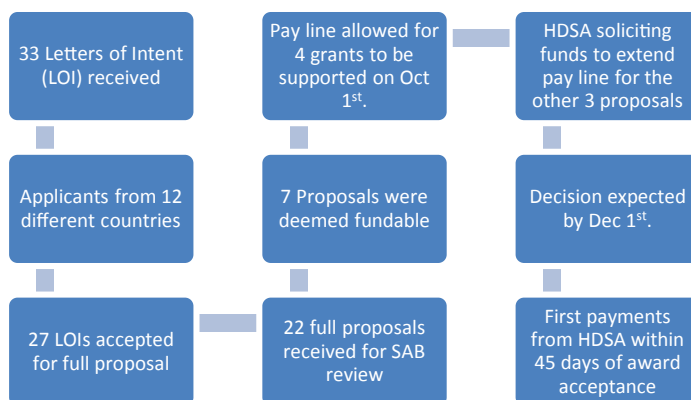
33 Letters of Intent (LOI) received

Applicants from 12 different countries

27 LOIs accepted for full proposal

22 full proposals received for SAB review

7 Proposals were deemed fundable

Pay line allowed for 4 grants to be supported on Oct 1$^{st}$.

HDSA soliciting funds to extend pay line for the other 3 proposals

Decision expected by Dec 1$^{st}$.

First payments from HDSA within 45 days of award acceptance